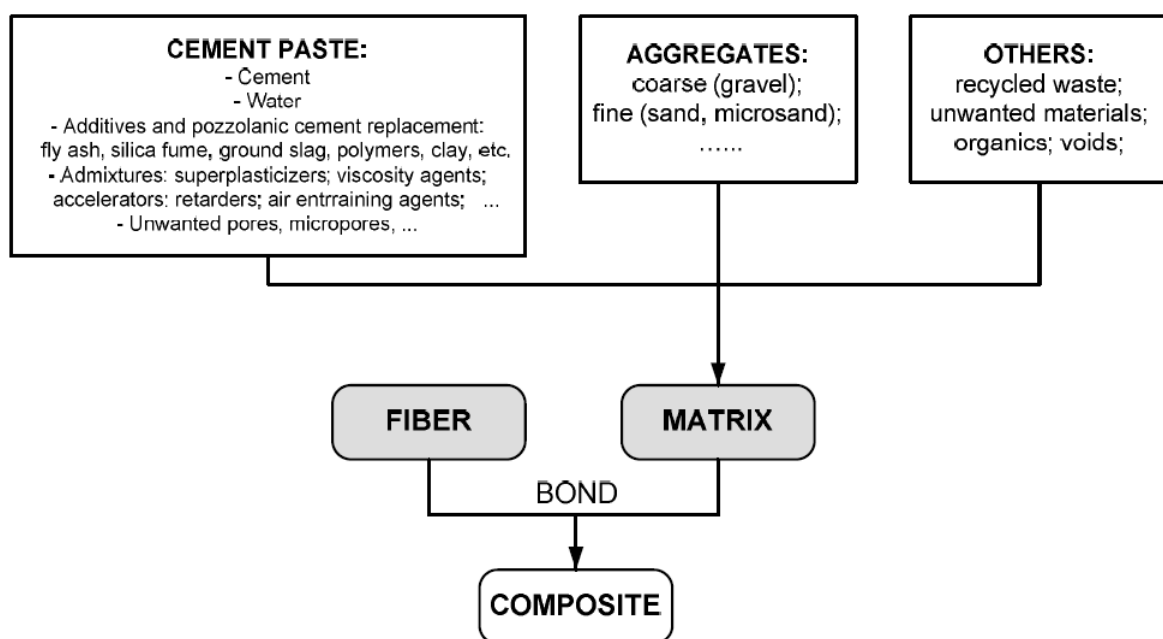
CEMENT PASTE:
- Cement
- Water
- Additives and pozzolanic cement replacement: fly ash, silica fume, ground slag, polymers, clay, etc.
- Admixtures: superplasticizers; viscosity agents; accelerators: retarders; air entrraining agents; ...
- Unwanted pores, micropores, ...

AGGREGATES:
coarse (gravel);
fine (sand, microsand);
……

OTHERS:
recycled waste;
unwanted materials;
organics; voids;

FIBER

MATRIX

BOND

COMPOSITE